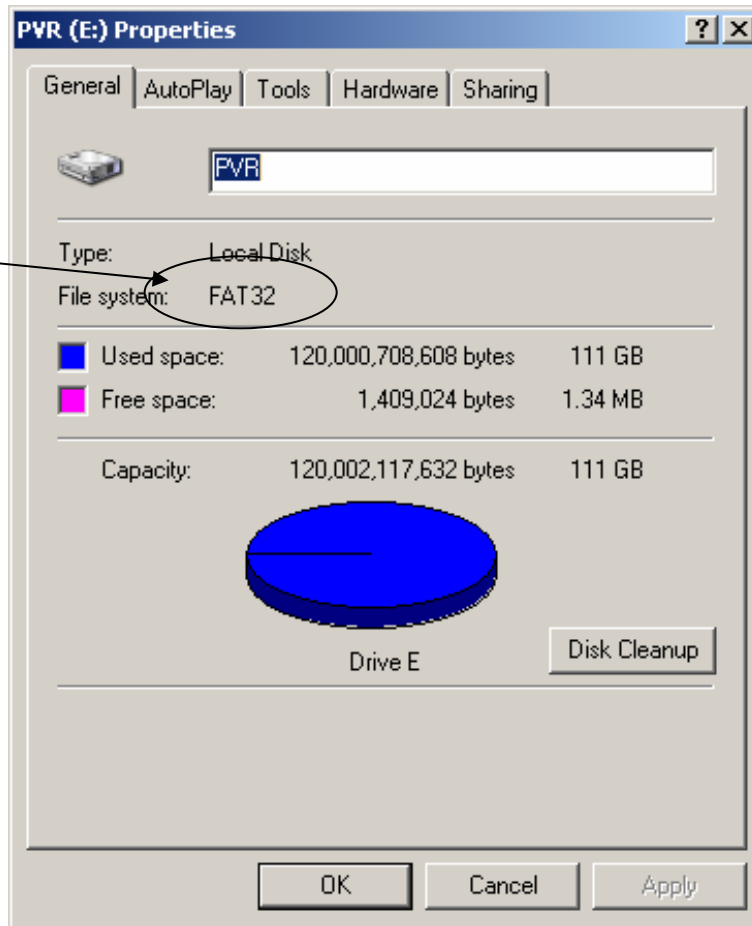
PVR (E:) Properties

?

General AutoPlay Tools Hardware Sharing

PVR

Type: Local Disk

File system: FAT32

| | | |
|---|---|---|
| Used space: | 120,000,708,608 bytes | 111 GB |
| Free space: | 1,409,024 bytes | 1.34 MB |
| Capacity: | 120,002,117,632 bytes | 111 GB |

Drive E

Disk Cleanup

OK Cancel Apply